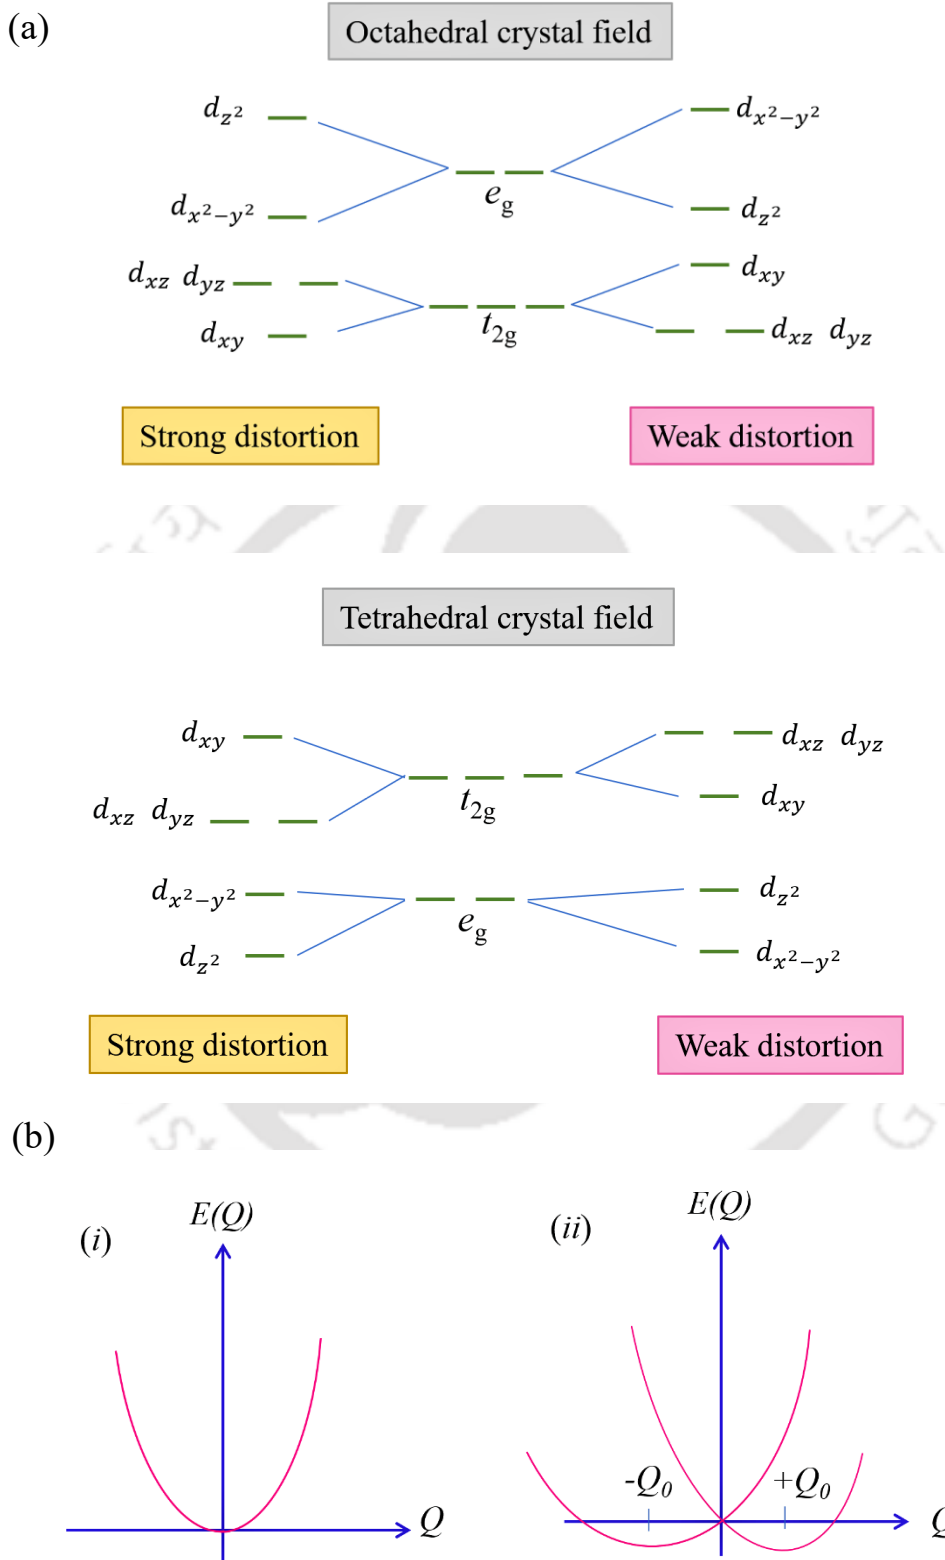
(a)

Octahedral crystal field

$d_{z^2}$

$d_{x^2-y^2}$

$e_g$

$d_{x^2-y^2}$

$d_{z^2}$

$d_{xz}$ $d_{yz}$

$d_{xy}$

$t_{2g}$

$d_{xy}$

$d_{xz}$ $d_{yz}$

Strong distortion

Weak distortion

Tetrahedral crystal field

$d_{xy}$

$d_{xz}$ $d_{yz}$

$t_{2g}$

$d_{xz}$ $d_{yz}$

$d_{xy}$

$d_{x^2-y^2}$

$d_{z^2}$

$e_g$

$d_{z^2}$

$d_{x^2-y^2}$

Strong distortion

Weak distortion

(b)

(i)

E(Q)

Q

(ii)

E(Q)

$-Q_0$

$+Q_0$

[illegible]